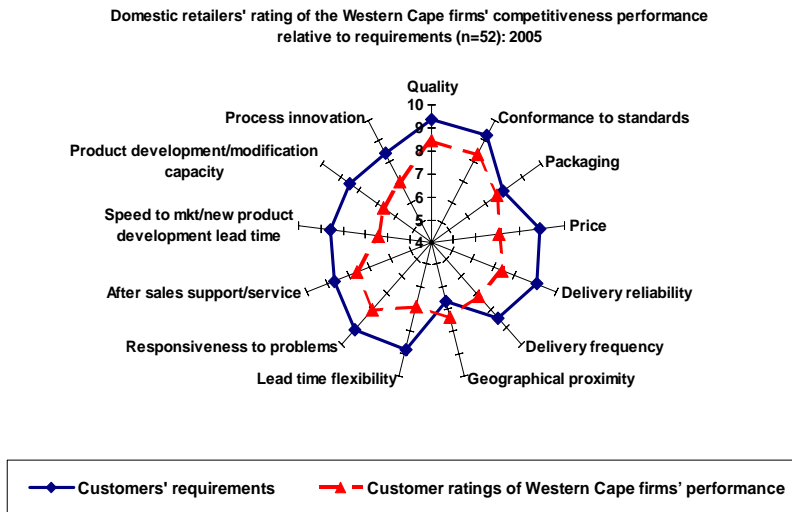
Domestic retailers' rating of the Western Cape firms' competitiveness performance relative to requirements (n=52): 2005

Quality
10
9
8
7
6
5
4
Conformance to standards
Packaging
Price
Delivery reliability
Delivery frequency
Geographical proximity
Lead time flexibility
Responsiveness to problems
After sales support/service
Speed to mkt/new product development lead time
Product development/modification capacity
Process innovation

Customers' requirements
Customer ratings of Western Cape firms' performance